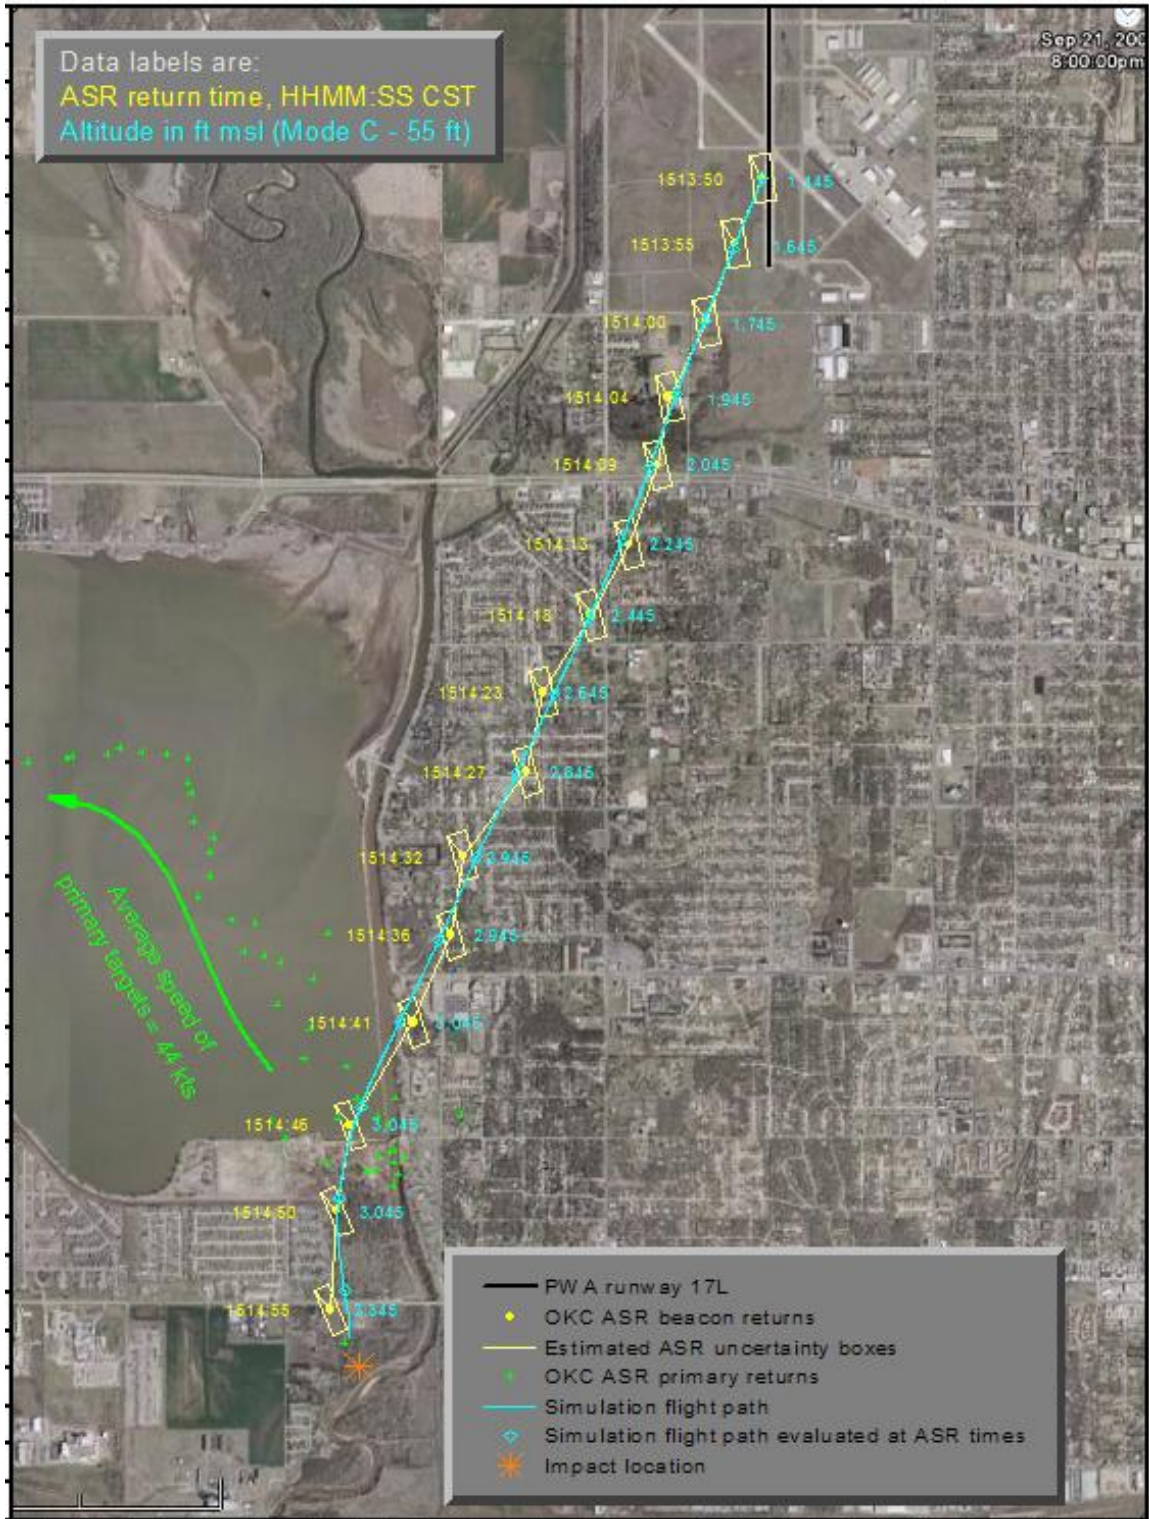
Data labels are:
ASR return time, HHMM:SS CST
Altitude in ft msl (Mode C - 55 ft)

Sep 21, 20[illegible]
8:00:00pm

1513:50 1,445
1513:55 1,645
1514:00 1,745
1514:04 1,945
1514:09 2,045
1514:13 2,245
1514:18 2,445
1514:23 2,645
1514:27 2,845
1514:32 2,945
1514:36 2,945
1514:41 3,045
1514:46 3,045
1514:50 3,045
1514:55 2,845

Average speed of primary targets = 44 kts

PWA runway 17L
OKC ASR beacon returns
Estimated ASR uncertainty boxes
OKC ASR primary returns
Simulation flight path
Simulation flight path evaluated at ASR times
Impact location